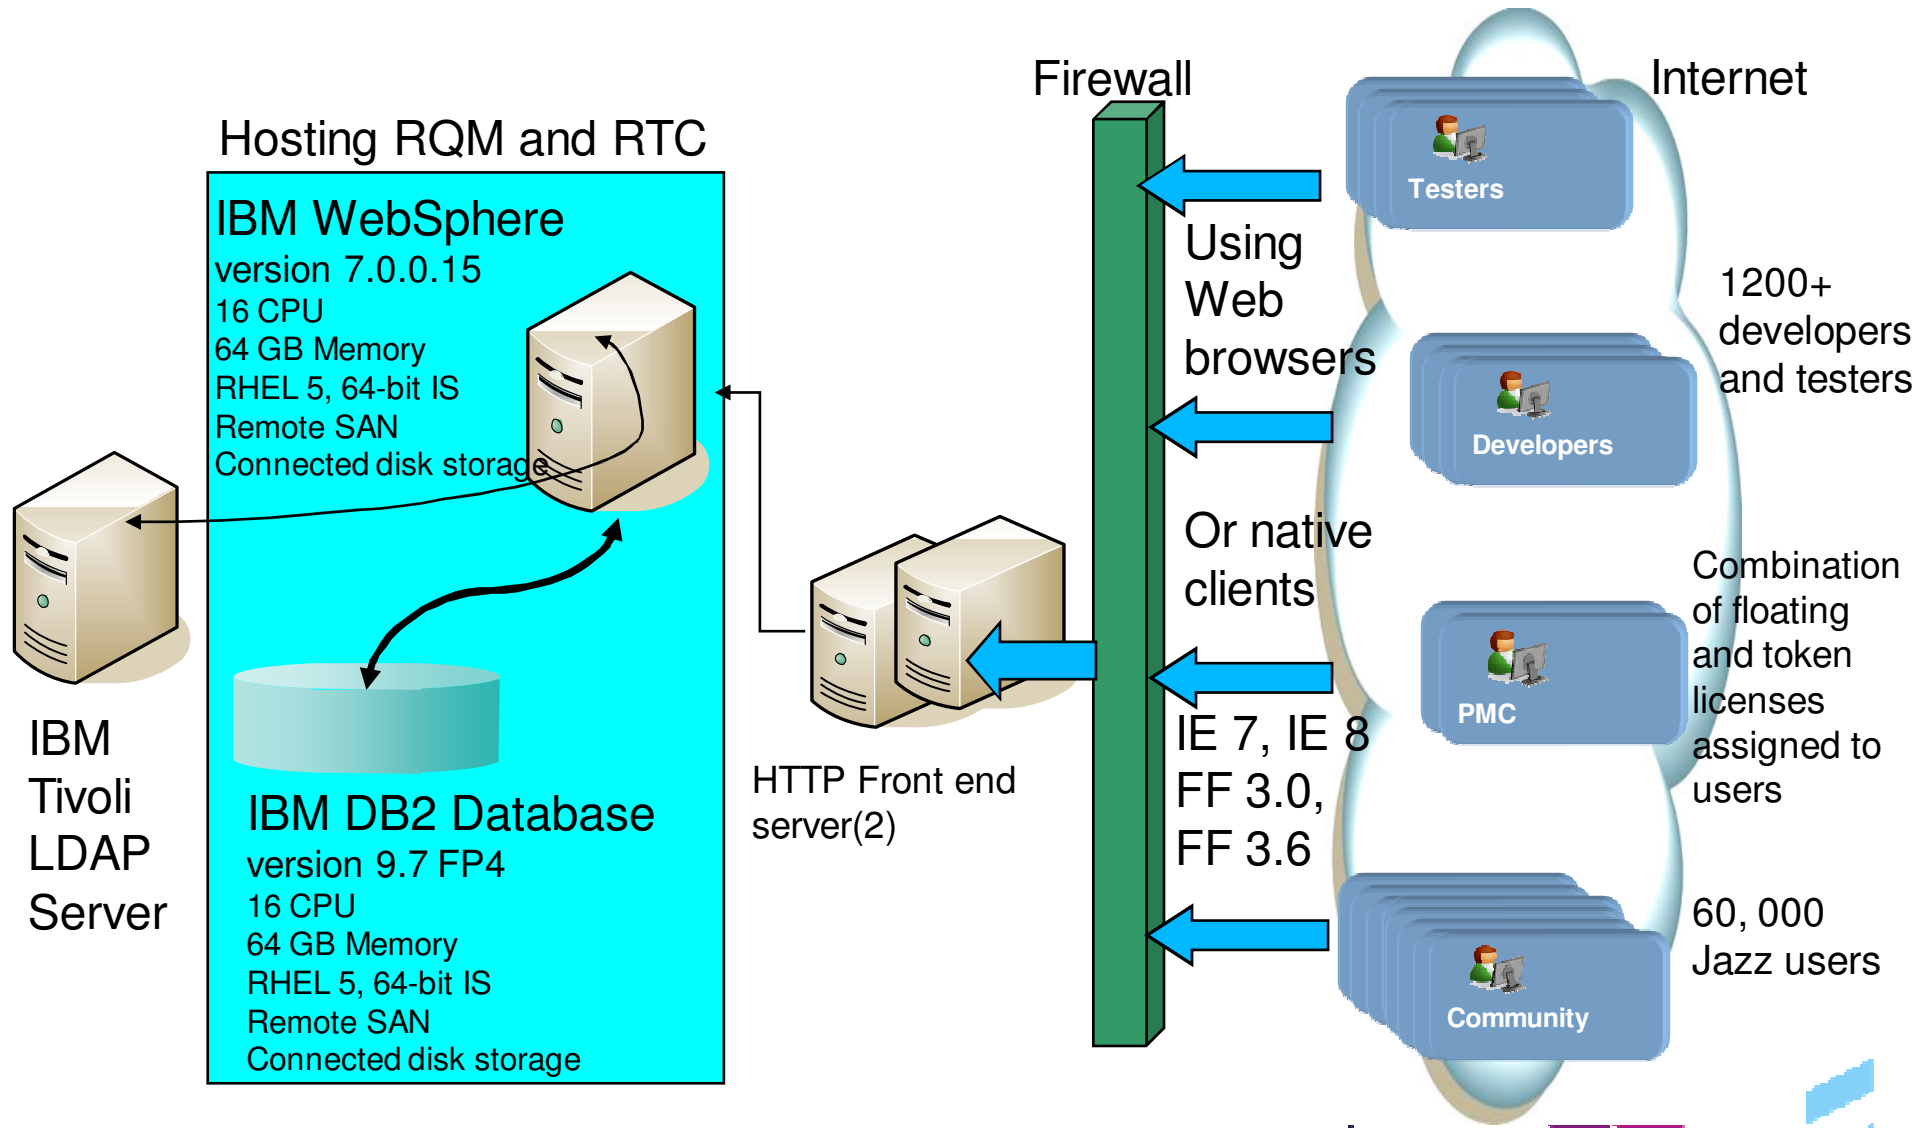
Hosting RQM and RTC

IBM WebSphere
version 7.0.0.15
16 CPU
64 GB Memory
RHEL 5, 64-bit IS
Remote SAN
Connected disk storage

IBM DB2 Database
version 9.7 FP4
16 CPU
64 GB Memory
RHEL 5, 64-bit IS
Remote SAN
Connected disk storage

IBM Tivoli LDAP Server

HTTP Front end server(2)

Firewall

Using Web browsers

Or native clients

IE 7, IE 8
FF 3.0,
FF 3.6

Internet

Testers

Developers

PMC

Community

1200+ developers and testers

Combination of floating and token licenses assigned to users

60, 000 Jazz users